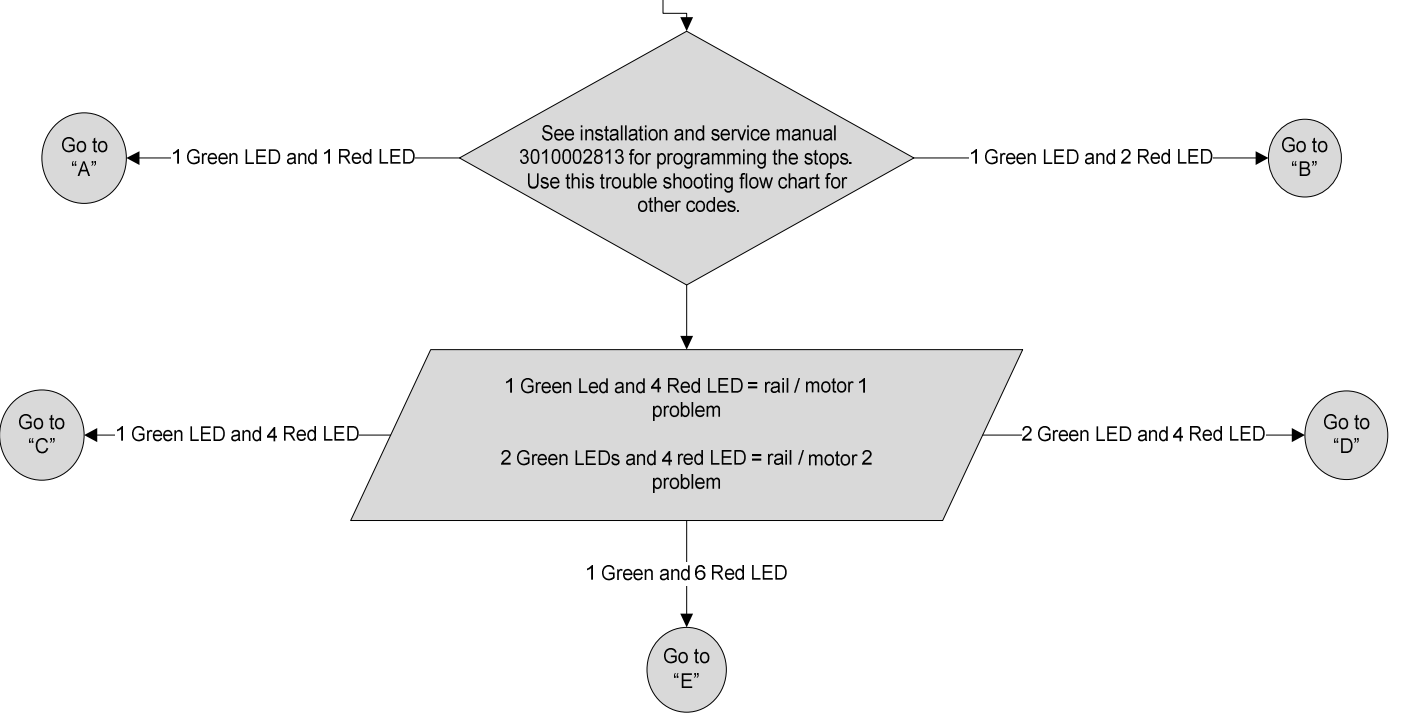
See installation and service manual 3010002813 for programming the stops. Use this trouble shooting flow chart for other codes.

1 Green LED and 1 Red LED

Go to "A"

1 Green LED and 2 Red LED

Go to "B"

1 Green Led and 4 Red LED = rail / motor 1 problem

2 Green LEDs and 4 red LED = rail / motor 2 problem

1 Green LED and 4 Red LED

Go to "C"

2 Green LED and 4 Red LED

Go to "D"

1 Green and 6 Red LED

Go to "E"